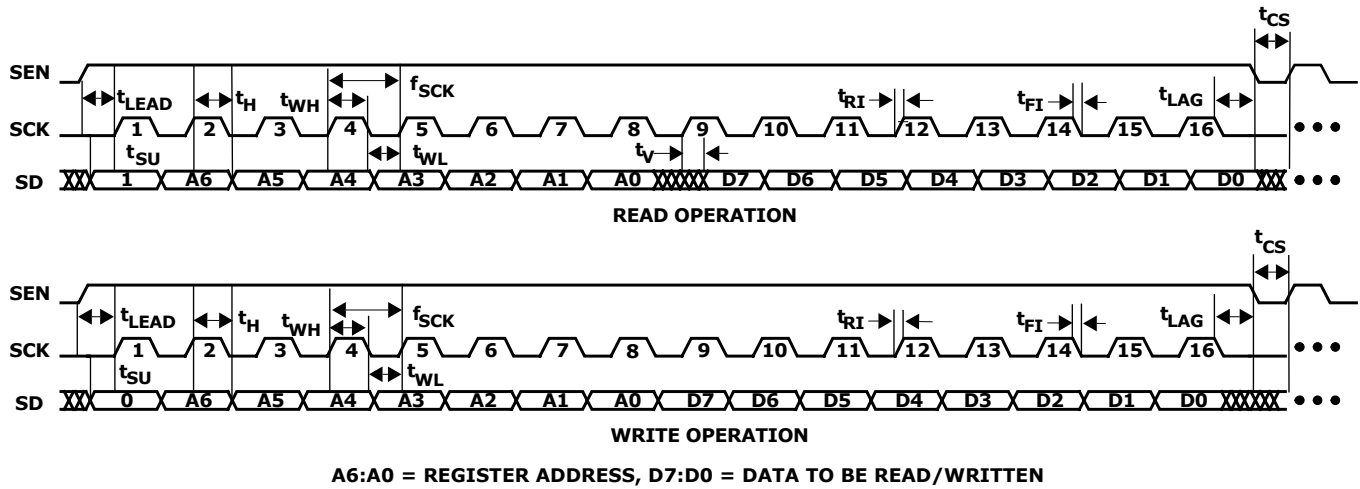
$t_{CS}$

SEN

$t_{LEAD}$ $t_H$ $t_{WH}$ $f_{SCK}$ $t_{RI}$ $t_{FI}$ $t_{LAG}$

SCK 1 2 3 4 5 6 7 8 9 10 11 12 13 14 15 16 • • •

$t_{SU}$ $t_{WL}$ $t_V$

SD 1 A6 A5 A4 A3 A2 A1 A0 D7 D6 D5 D4 D3 D2 D1 D0 • • •

READ OPERATION

$t_{CS}$

SEN

$t_{LEAD}$ $t_H$ $t_{WH}$ $f_{SCK}$ $t_{RI}$ $t_{FI}$ $t_{LAG}$

SCK 1 2 3 4 5 6 7 8 9 10 11 12 13 14 15 16 • • •

$t_{SU}$ $t_{WL}$

SD 0 A6 A5 A4 A3 A2 A1 A0 D7 D6 D5 D4 D3 D2 D1 D0 • • •

WRITE OPERATION

A6:A0 = REGISTER ADDRESS, D7:D0 = DATA TO BE READ/WRITTEN